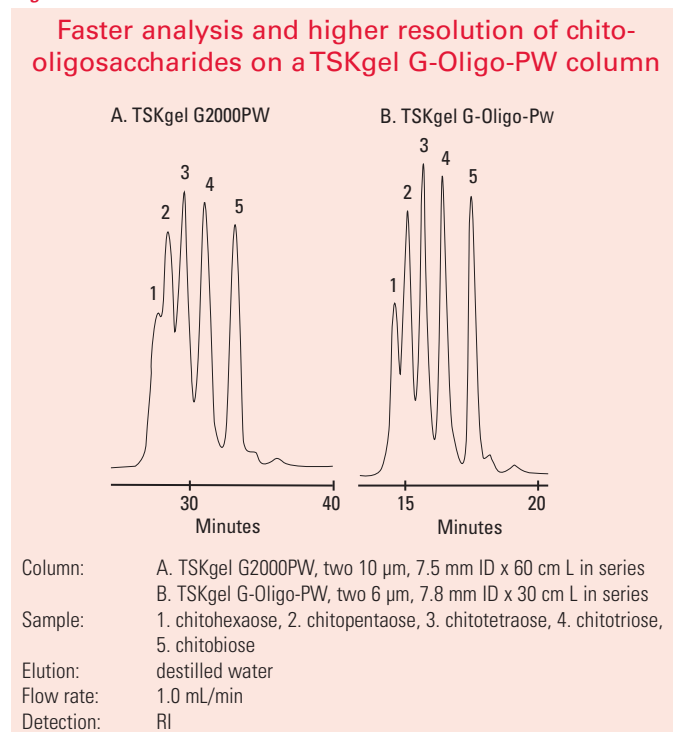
Faster analysis and higher resolution of chitooligosaccharides on a TSKgel G-Oligo-PW column

A. TSKgel G2000PW

3
2
4
5
1

30
40
Minutes

B. TSKgel G-Oligo-Pw

3
4
2
5
1

15
20
Minutes

Column: A. TSKgel G2000PW, two 10 µm, 7.5 mm ID x 60 cm L in series
B. TSKgel G-Oligo-PW, two 6 µm, 7.8 mm ID x 30 cm L in series
Sample: 1. chitohexaose, 2. chitopentaose, 3. chitotetraose, 4. chitotriose, 5. chitobiose
Elution: destilled water
Flow rate: 1.0 mL/min
Detection: RI